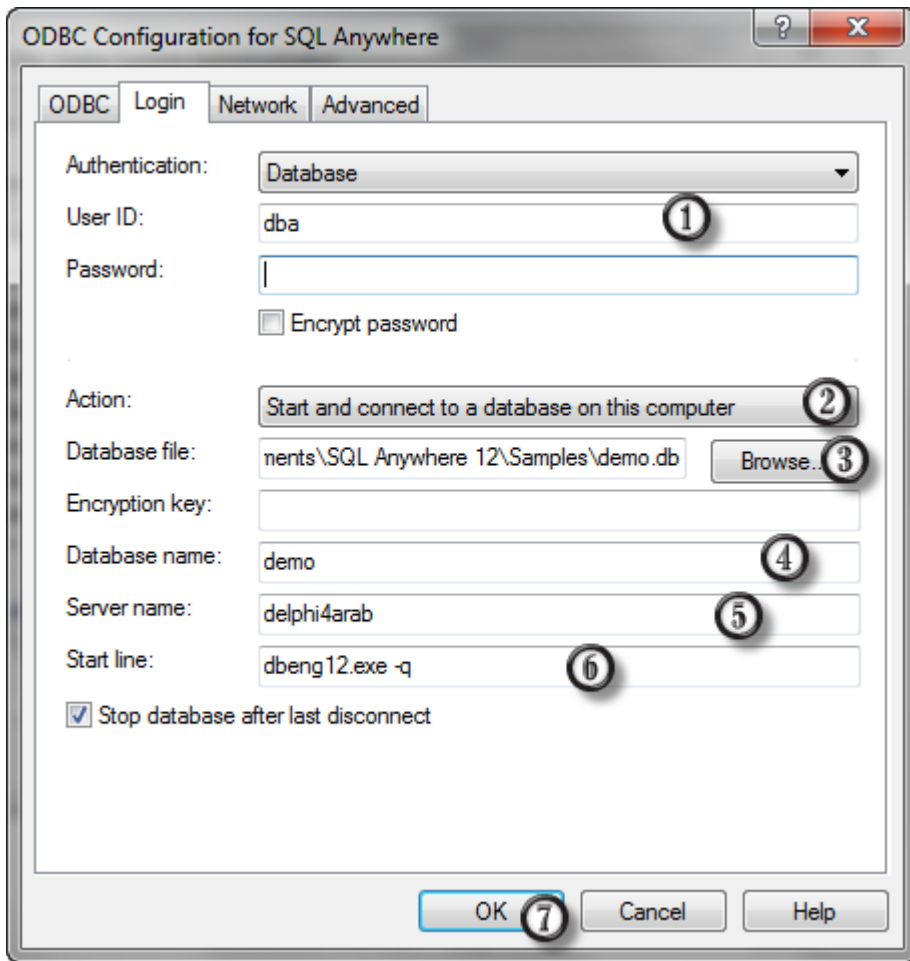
ODBC Configuration for SQL Anywhere

?

X

ODBC

Login

Network

Advanced

Authentication:

Database

User ID:

dba

1

Password:

Encrypt password

Action:

Start and connect to a database on this computer

2

Database file:

nents\SQL Anywhere 12\Samples\demo.db

Browse...

3

Encryption key:

Database name:

demo

4

Server name:

delphi4arab

5

Start line:

dbeng12.exe -q

6

Stop database after last disconnect

OK

7

Cancel

Help